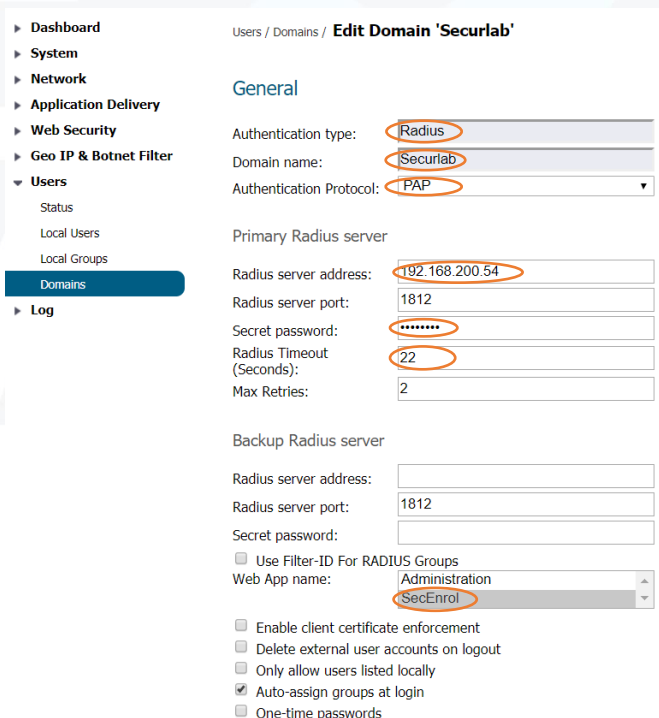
Dashboard
System
Network
Application Delivery
Web Security
Geo IP & Botnet Filter
Users
Status
Local Users
Local Groups
Domains
Log

Users / Domains / Edit Domain 'Securlab'

General

Authentication type: Radius
Domain name: Securlab
Authentication Protocol: PAP

Primary Radius server

Radius server address: 192.168.200.54
Radius server port: 1812
Secret password: ••••••••
Radius Timeout (Seconds): 22
Max Retries: 2

Backup Radius server

Radius server address:
Radius server port: 1812
Secret password:
Use Filter-ID For RADIUS Groups
Web App name: Administration
SecEnrol

Enable client certificate enforcement
Delete external user accounts on logout
Only allow users listed locally
Auto-assign groups at login
One-time passwords